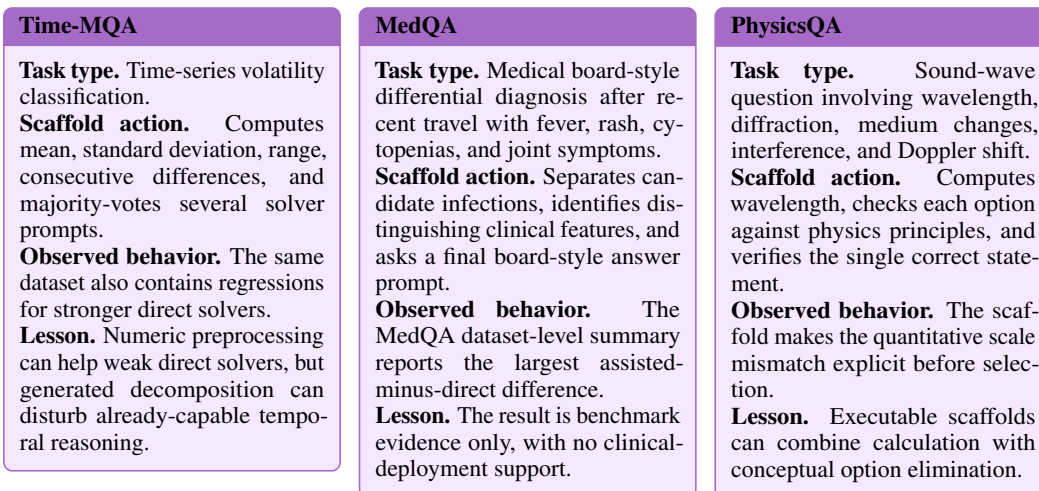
Time-MQA

**Task type.** Time-series volatility classification.
**Scaffold action.** Computes mean, standard deviation, range, consecutive differences, and majority-votes several solver prompts.
**Observed behavior.** The same dataset also contains regressions for stronger direct solvers.
**Lesson.** Numeric preprocessing can help weak direct solvers, but generated decomposition can disturb already-capable temporal reasoning.

MedQA

**Task type.** Medical board-style differential diagnosis after recent travel with fever, rash, cytopenias, and joint symptoms.
**Scaffold action.** Separates candidate infections, identifies distinguishing clinical features, and asks a final board-style answer prompt.
**Observed behavior.** The MedQA dataset-level summary reports the largest assisted-minus-direct difference.
**Lesson.** The result is benchmark evidence only, with no clinical-deployment support.

PhysicsQA

**Task type.** Sound-wave question involving wavelength, diffraction, medium changes, interference, and Doppler shift.
**Scaffold action.** Computes wavelength, checks each option against physics principles, and verifies the single correct statement.
**Observed behavior.** The scaffold makes the quantitative scale mismatch explicit before selection.
**Lesson.** Executable scaffolds can combine calculation with conceptual option elimination.